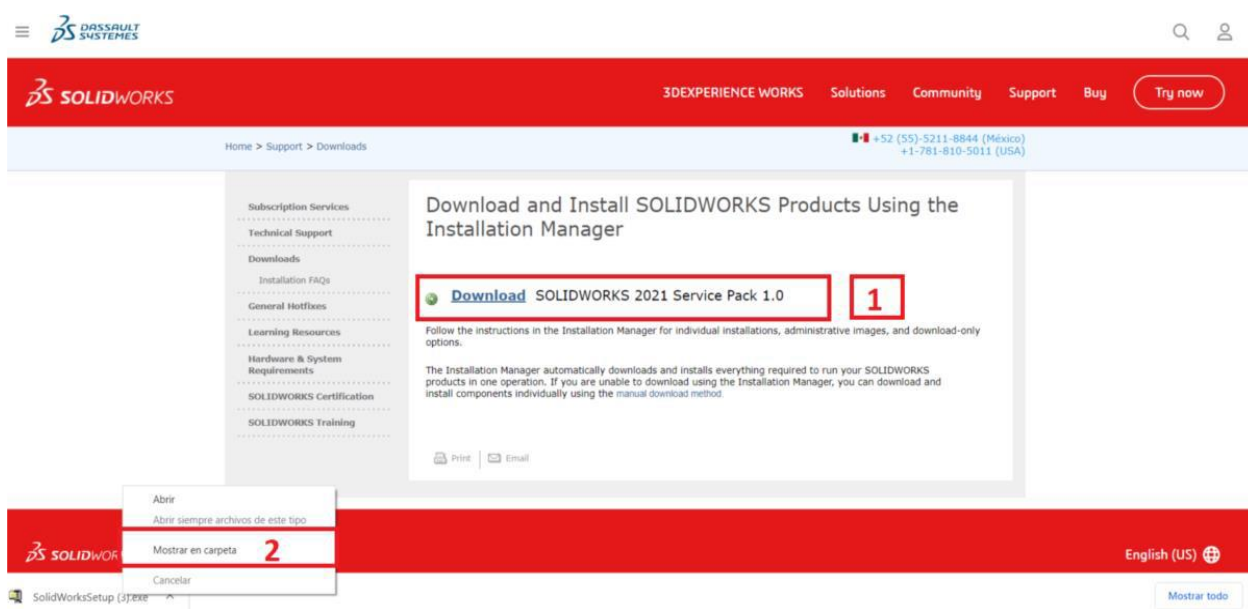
DASSAULT SYSTEMES

SOLIDWORKS

3DEXPERIENCE WORKS Solutions Community Support Buy Try now

Home > Support > Downloads

+52 (55)-5211-8844 (México)
+1-781-810-5011 (USA)

Subscription Services
Technical Support
Downloads
Installation FAQs
General Hotfixes
Learning Resources
Hardware & System Requirements
SOLIDWORKS Certification
SOLIDWORKS Training

Download and Install SOLIDWORKS Products Using the Installation Manager

Download SOLIDWORKS 2021 Service Pack 1.0

1

Follow the instructions in the Installation Manager for individual installations, administrative images, and download-only options.

The Installation Manager automatically downloads and installs everything required to run your SOLIDWORKS products in one operation. If you are unable to download using the Installation Manager, you can download and install components individually using the manual download method.

Print Email

Abrir
Abrir siempre archivos de este tipo
Mostrar en carpeta
2
Cancelar

SOLIDWOR

English (US)

SolidWorksSetup (3).exe

Mostrar todo